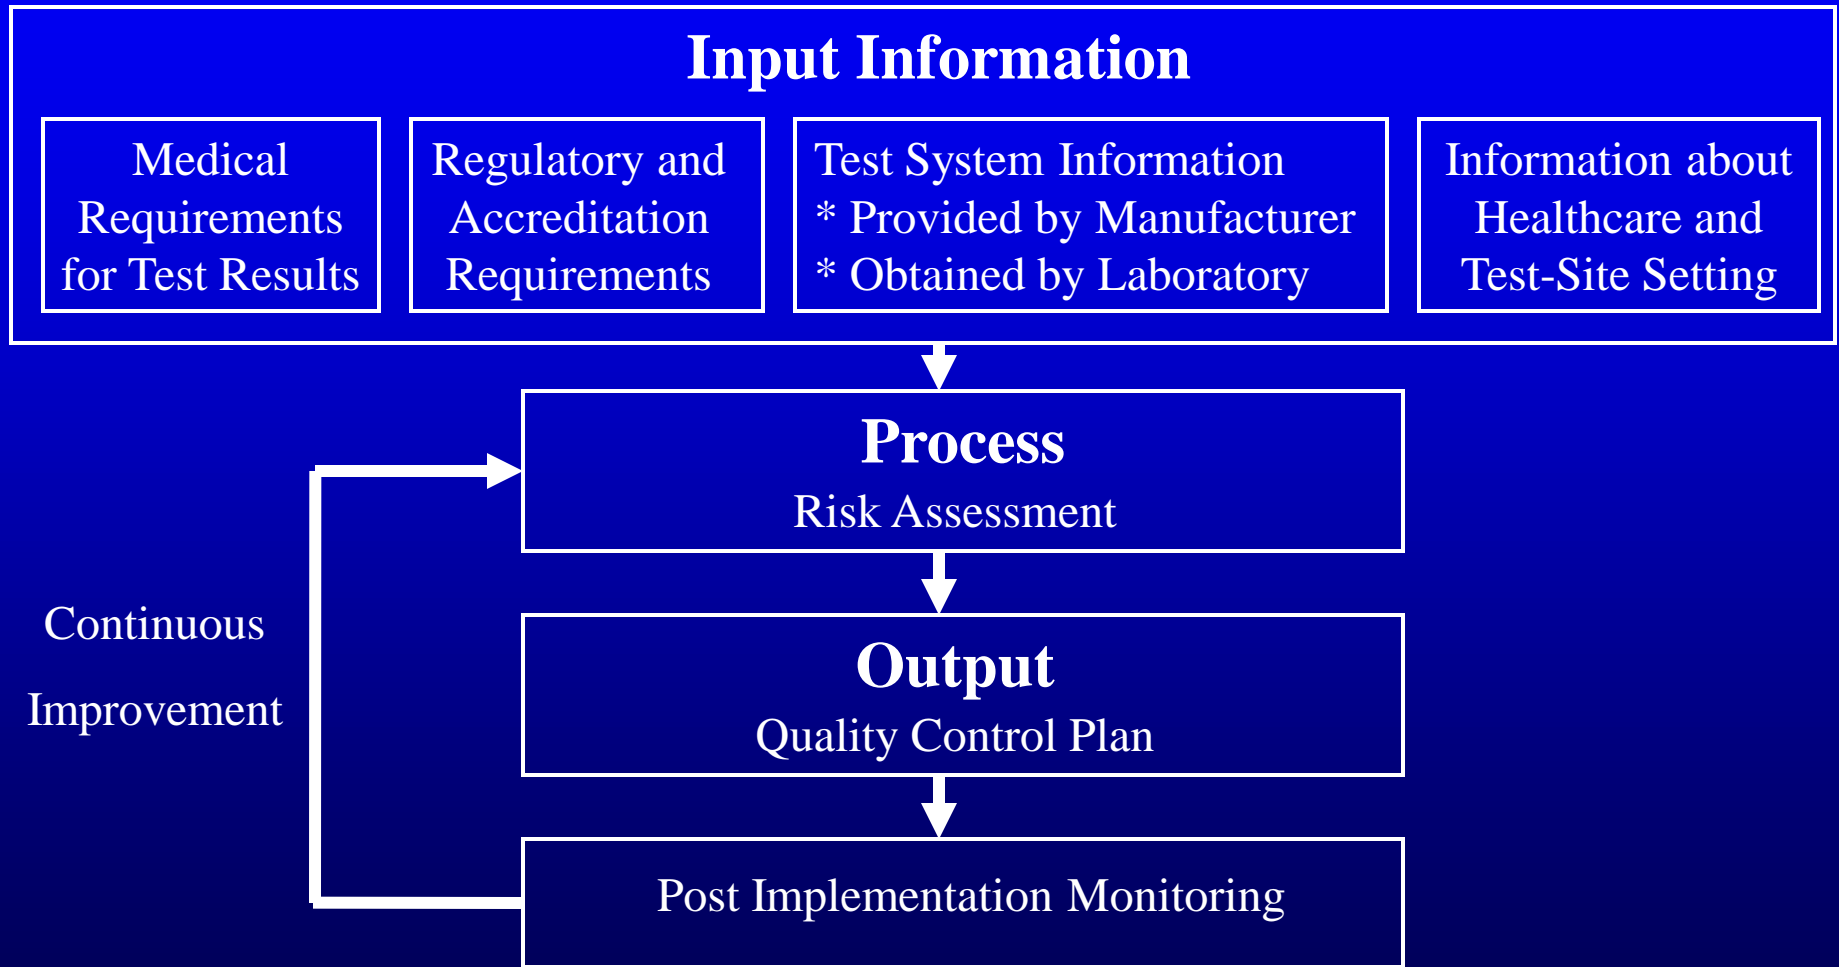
Input Information

Medical Requirements for Test Results

Regulatory and Accreditation Requirements

Test System Information
* Provided by Manufacturer
* Obtained by Laboratory

Information about Healthcare and Test-Site Setting

Process
Risk Assessment

Output
Quality Control Plan

Post Implementation Monitoring

Continuous

Improvement